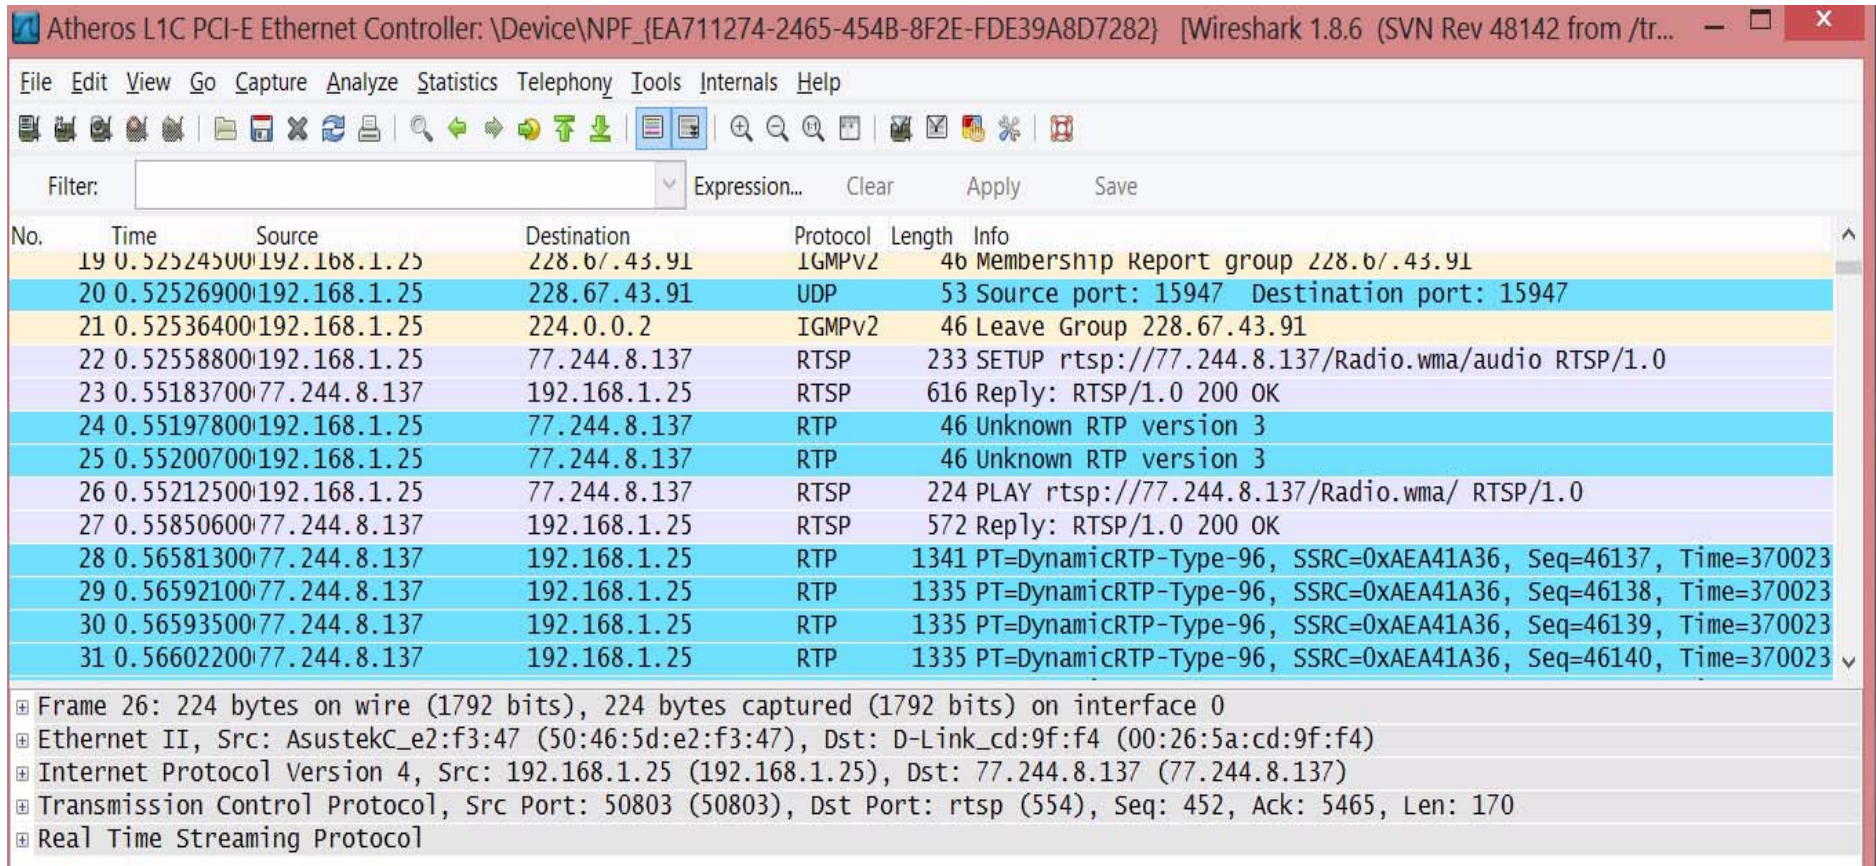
Atheros L1C PCI-E Ethernet Controller: \Device\NPF_{EA711274-2465-454B-8F2E-FDE39A8D7282} [Wireshark 1.8.6 (SVN Rev 48142 from /tr...

File Edit View Go Capture Analyze Statistics Telephony Tools Internals Help

Filter: Expression... Clear Apply Save

| No. | Time | Source | Destination | Protocol | Length | Info |
|---|---|---|---|---|---|---|
| 19 | 0.52524500 | 192.168.1.25 | 228.67.43.91 | IGMPv2 | 46 | Membership Report group 228.67.43.91 |
| 20 | 0.52526900 | 192.168.1.25 | 228.67.43.91 | UDP | 53 | Source port: 15947 Destination port: 15947 |
| 21 | 0.52536400 | 192.168.1.25 | 224.0.0.2 | IGMPv2 | 46 | Leave Group 228.67.43.91 |
| 22 | 0.52558800 | 192.168.1.25 | 77.244.8.137 | RTSP | 233 | SETUP rtsp://77.244.8.137/Radio.wma/audio RTSP/1.0 |
| 23 | 0.55183700 | 77.244.8.137 | 192.168.1.25 | RTSP | 616 | Reply: RTSP/1.0 200 OK |
| 24 | 0.55197800 | 192.168.1.25 | 77.244.8.137 | RTP | 46 | Unknown RTP version 3 |
| 25 | 0.55200700 | 192.168.1.25 | 77.244.8.137 | RTP | 46 | Unknown RTP version 3 |
| 26 | 0.55212500 | 192.168.1.25 | 77.244.8.137 | RTSP | 224 | PLAY rtsp://77.244.8.137/Radio.wma/ RTSP/1.0 |
| 27 | 0.55850600 | 77.244.8.137 | 192.168.1.25 | RTSP | 572 | Reply: RTSP/1.0 200 OK |
| 28 | 0.56581300 | 77.244.8.137 | 192.168.1.25 | RTP | 1341 | PT=DynamicRTP-Type-96, SSRC=0xAEA41A36, Seq=46137, Time=370023 |
| 29 | 0.56592100 | 77.244.8.137 | 192.168.1.25 | RTP | 1335 | PT=DynamicRTP-Type-96, SSRC=0xAEA41A36, Seq=46138, Time=370023 |
| 30 | 0.56593500 | 77.244.8.137 | 192.168.1.25 | RTP | 1335 | PT=DynamicRTP-Type-96, SSRC=0xAEA41A36, Seq=46139, Time=370023 |
| 31 | 0.56602200 | 77.244.8.137 | 192.168.1.25 | RTP | 1335 | PT=DynamicRTP-Type-96, SSRC=0xAEA41A36, Seq=46140, Time=370023 |

Frame 26: 224 bytes on wire (1792 bits), 224 bytes captured (1792 bits) on interface 0
Ethernet II, Src: AsustekC_e2:f3:47 (50:46:5d:e2:f3:47), Dst: D-Link_cd:9f:f4 (00:26:5a:cd:9f:f4)
Internet Protocol Version 4, Src: 192.168.1.25 (192.168.1.25), Dst: 77.244.8.137 (77.244.8.137)
Transmission Control Protocol, Src Port: 50803 (50803), Dst Port: rtsp (554), Seq: 452, Ack: 5465, Len: 170
Real Time Streaming Protocol